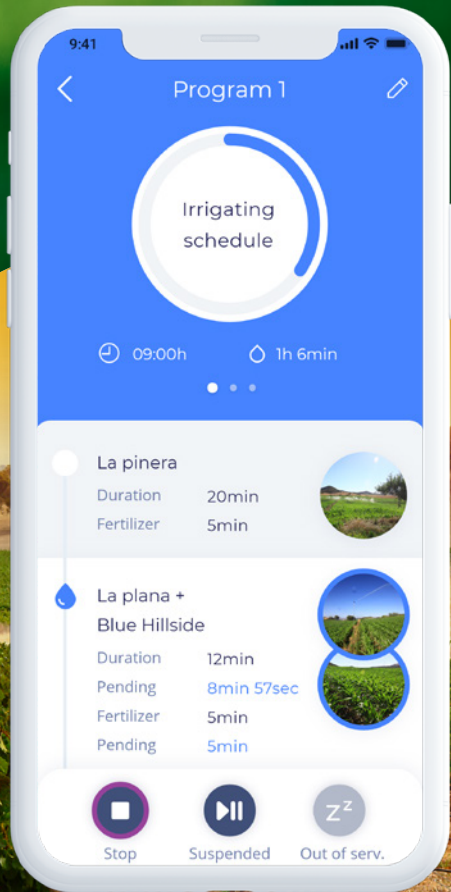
9:41

Program 1

Irrigating schedule

09:00h

1h 6min

La pinera

Duration 20min

Fertilizer 5min

La plana + Blue Hillside

Duration 12min

Pending 8min 57sec

Fertilizer 5min

Pending 5min

Stop

Suspended

Out of serv.